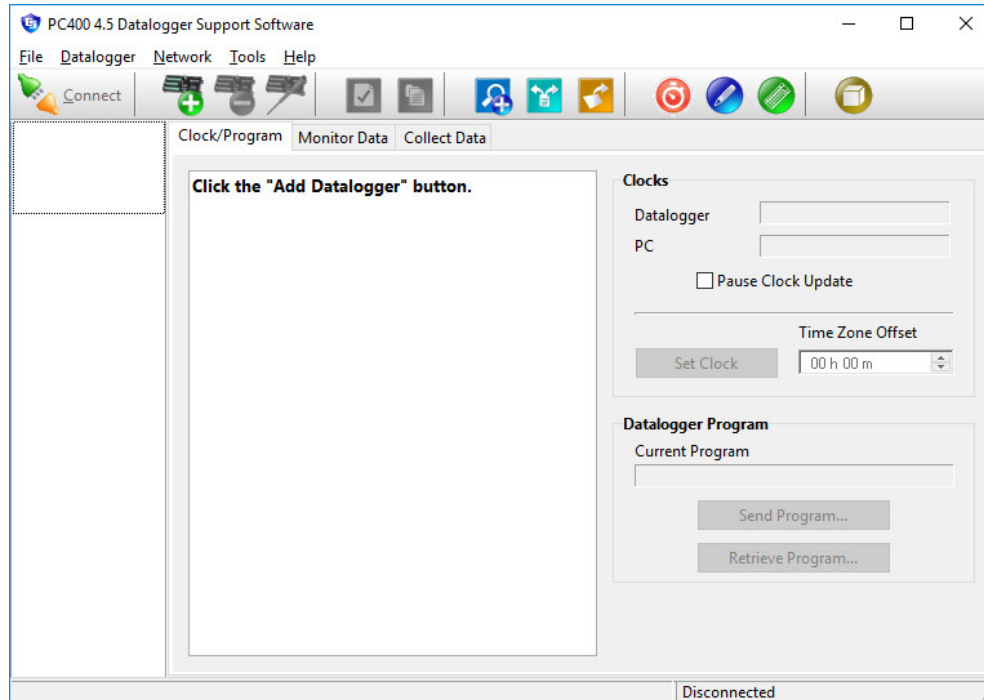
PC400 4.5 Datalogger Support Software

File Datalogger Network Tools Help

Connect

Clock/Program Monitor Data Collect Data

Click the "Add Datalogger" button.

Clocks

Datalogger

PC

Pause Clock Update

Time Zone Offset

Set Clock

00 h 00 m

Datalogger Program

Current Program

Send Program...

Retrieve Program...

Disconnected